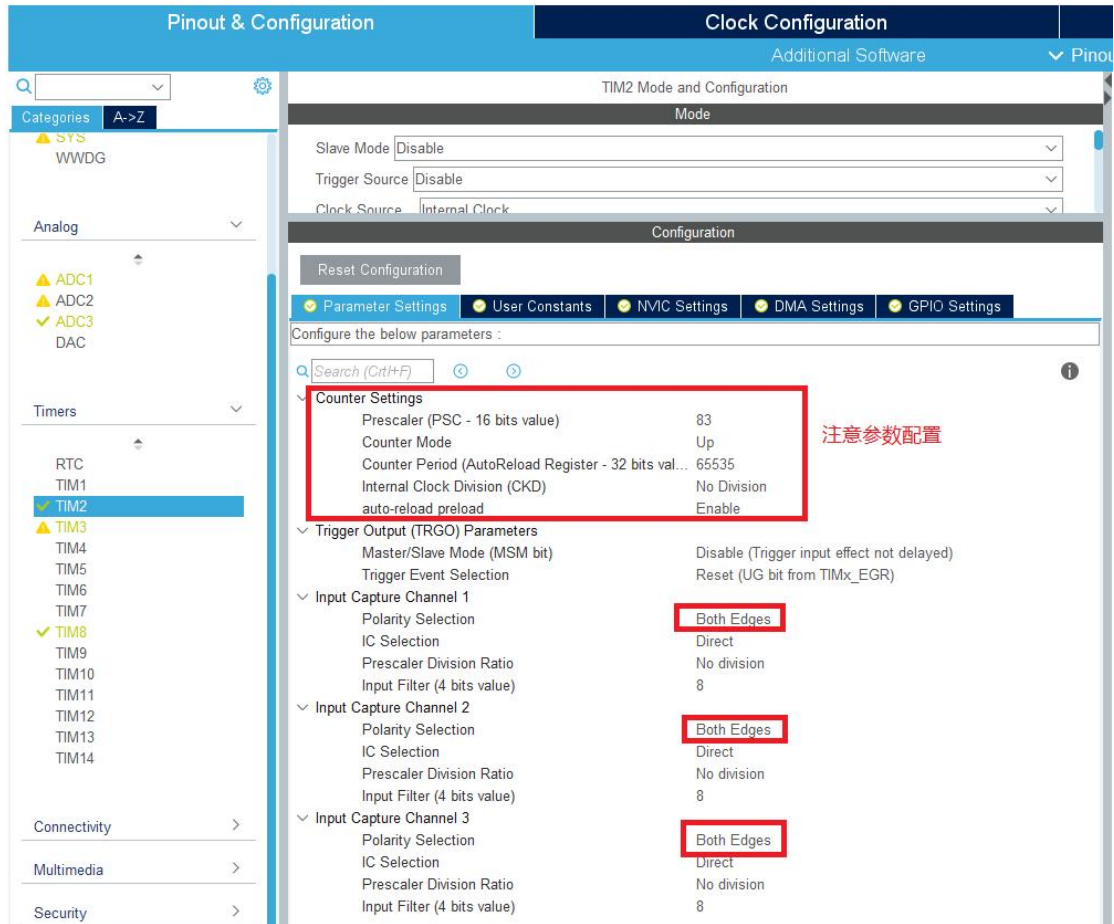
Pinout & Configuration
Clock Configuration
Additional Software
Pinou

Categories A->Z
SYS
WWDG

Analog
ADC1
ADC2
ADC3
DAC

Timers
RTC
TIM1
TIM2
TIM3
TIM4
TIM5
TIM6
TIM7
TIM8
TIM9
TIM10
TIM11
TIM12
TIM13
TIM14

Connectivity
Multimedia
Security

TIM2 Mode and Configuration
Mode
Slave Mode Disable
Trigger Source Disable
Clock Source Internal Clock
Configuration
Reset Configuration
Parameter Settings | User Constants | NVIC Settings | DMA Settings | GPIO Settings
Configure the below parameters :
Search (Crtl+F)

Counter Settings
Prescaler (PSC - 16 bits value) 83
Counter Mode Up
Counter Period (AutoReload Register - 32 bits val... 65535
Internal Clock Division (CKD) No Division
auto-reload preload Enable
注意参数配置
Trigger Output (TRGO) Parameters
Master/Slave Mode (MSM bit) Disable (Trigger input effect not delayed)
Trigger Event Selection Reset (UG bit from TIMx_EGR)
Input Capture Channel 1
Polarity Selection Both Edges
IC Selection Direct
Prescaler Division Ratio No division
Input Filter (4 bits value) 8
Input Capture Channel 2
Polarity Selection Both Edges
IC Selection Direct
Prescaler Division Ratio No division
Input Filter (4 bits value) 8
Input Capture Channel 3
Polarity Selection Both Edges
IC Selection Direct
Prescaler Division Ratio No division
Input Filter (4 bits value) 8